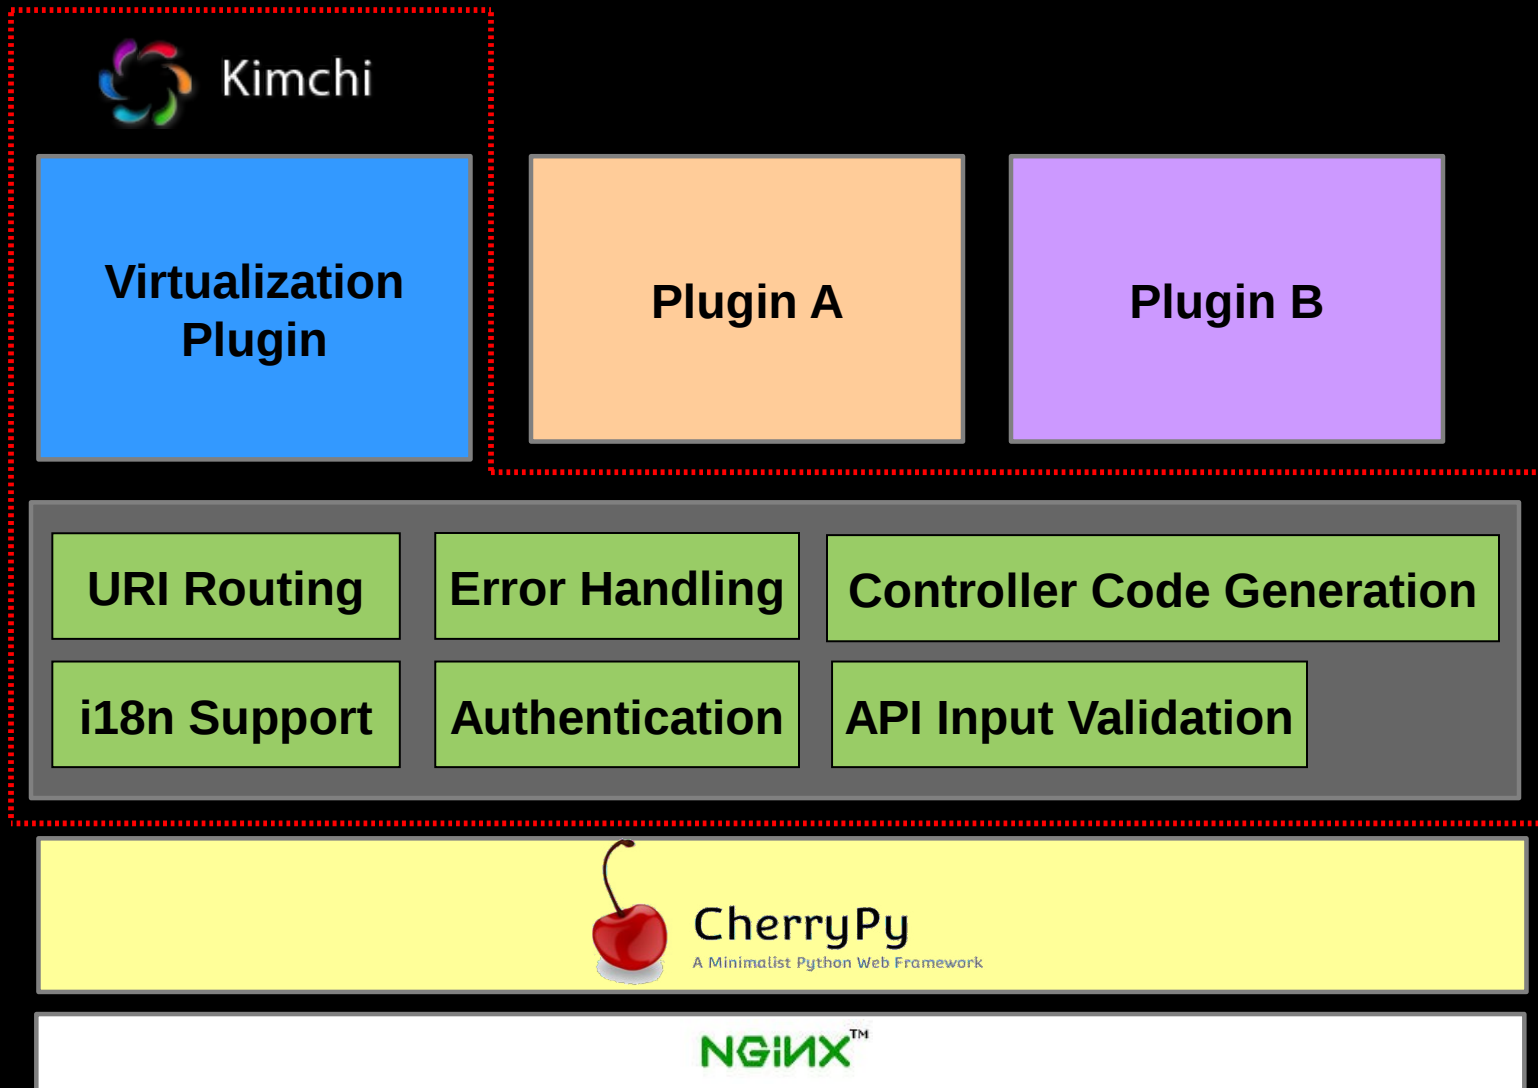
Kimchi

Virtualization Plugin

Plugin A

Plugin B

URI Routing

Error Handling

Controller Code Generation

i18n Support

Authentication

API Input Validation

CherryPy
A Minimalist Python Web Framework

NGINX™